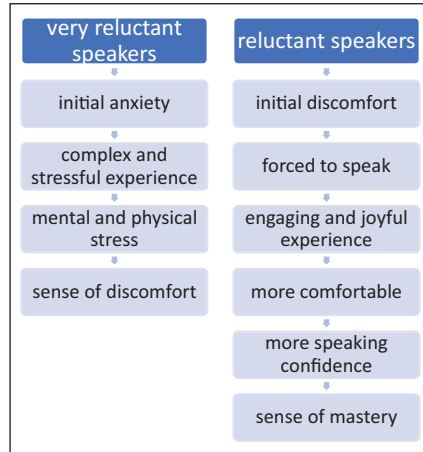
very reluctant speakers

initial anxiety

complex and stressful experience

mental and physical stress

sense of discomfort

reluctant speakers

initial discomfort

forced to speak

engaging and joyful experience

more comfortable

more speaking confidence

sense of mastery